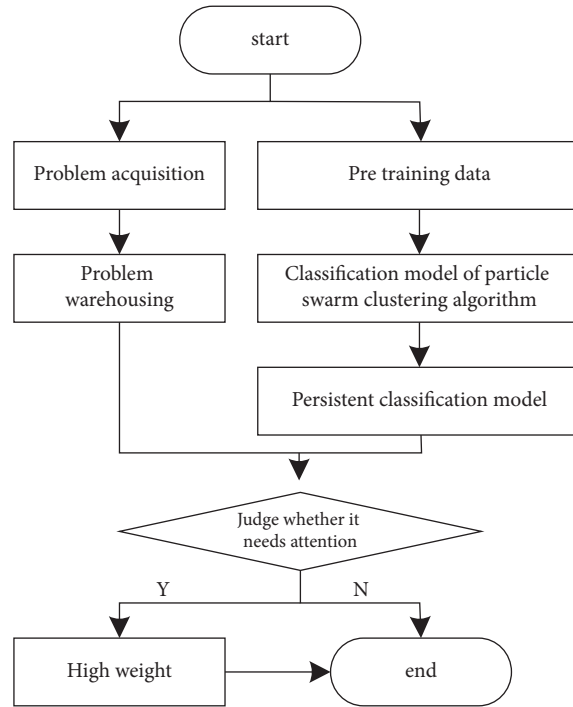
start

Problem acquisition

Pre training data

Problem warehousing

Classification model of particle swarm clustering algorithm

Persistent classification model

Judge whether it needs attention

Y

N

High weight

end